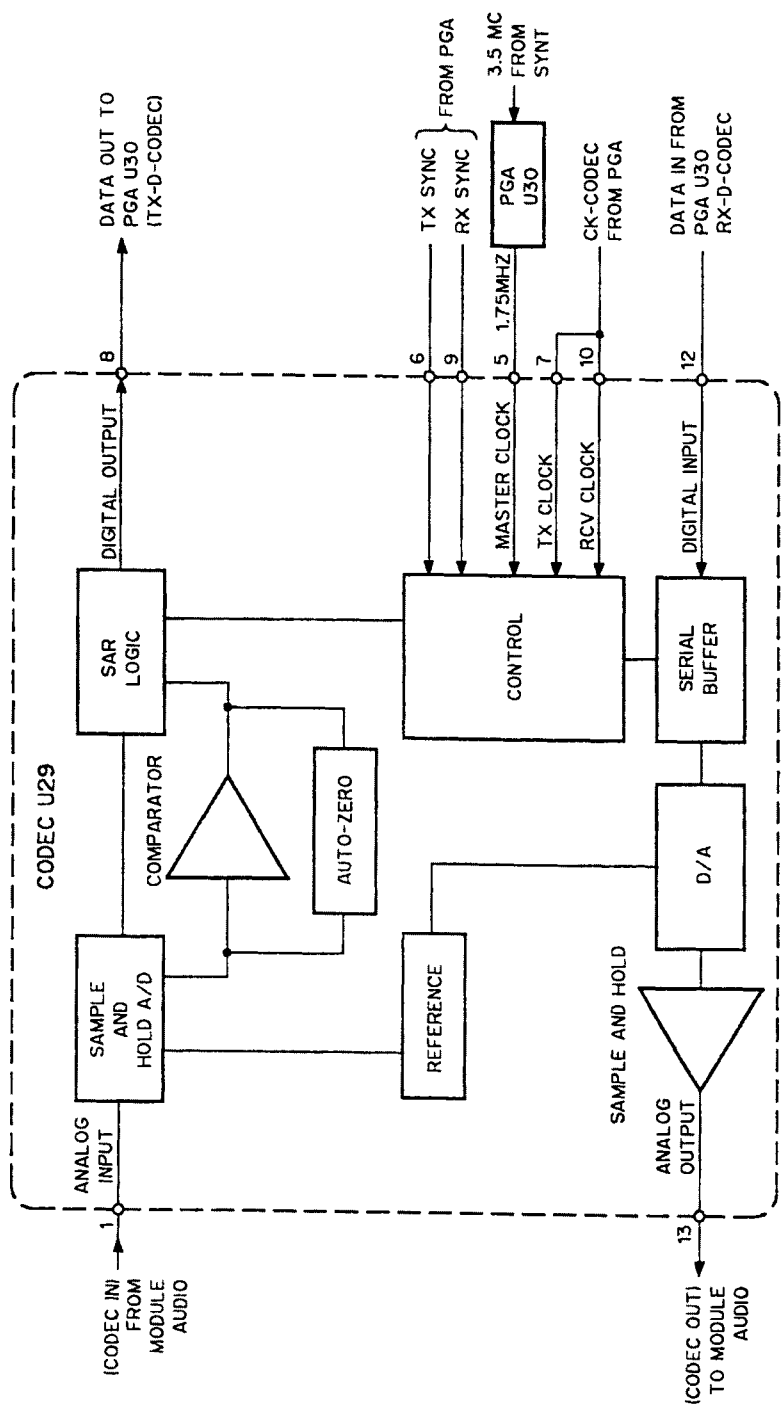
DATA OUT TO
PGA U30
(TX-D-CODEC)

TX SYNC
RX SYNC
FROM PGA

3.5 MC
FROM
SYNT

PGA
U30

1.75MHZ

CK-CODEC
FROM PGA

DATA IN FROM
PGA U30
RX-D-CODEC

8
6
9
5
7
10
12

DIGITAL OUTPUT
MASTER CLOCK
TX CLOCK
RCV CLOCK
DIGITAL INPUT

SAR
LOGIC

CONTROL

SERIAL
BUFFER

COMPARATOR

AUTO-ZERO

D/A

CODEC U29

SAMPLE
AND
HOLD A/D

REFERENCE

SAMPLE AND HOLD

ANALOG
INPUT

ANALOG
OUTPUT

1
13

(CODEC IN)
FROM
MODULE
AUDIO

(CODEC OUT)
TO MODULE
AUDIO